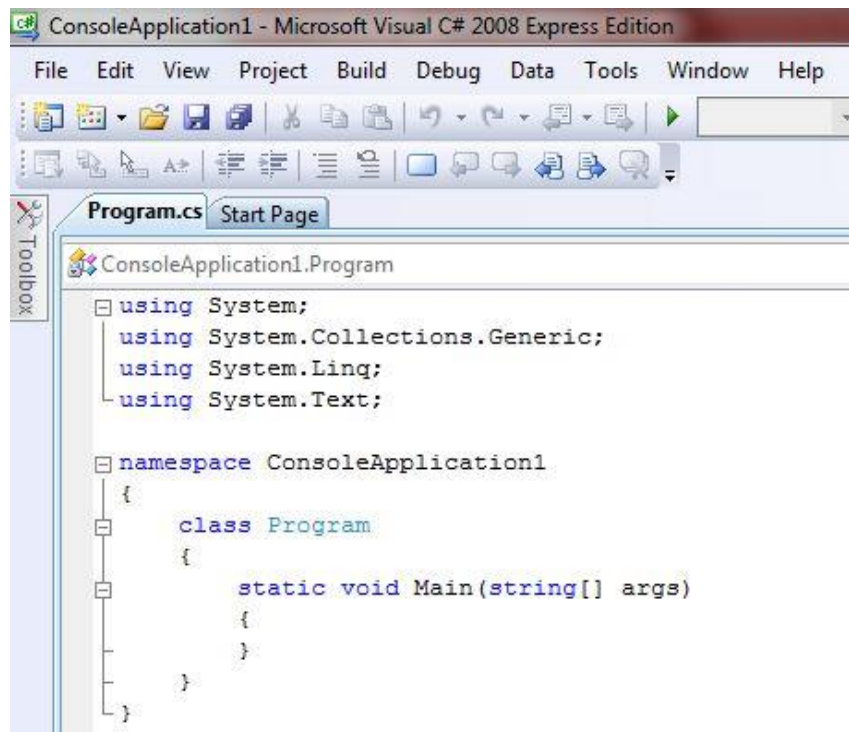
ConsoleApplication1 - Microsoft Visual C# 2008 Express Edition

File Edit View Project Build Debug Data Tools Window Help

Toolbox

Program.cs Start Page

ConsoleApplication1.Program

using System;
using System.Collections.Generic;
using System.Linq;
using System.Text;

namespace ConsoleApplication1
{
    class Program
    {
        static void Main(string[] args)
        {
        }
    }
}